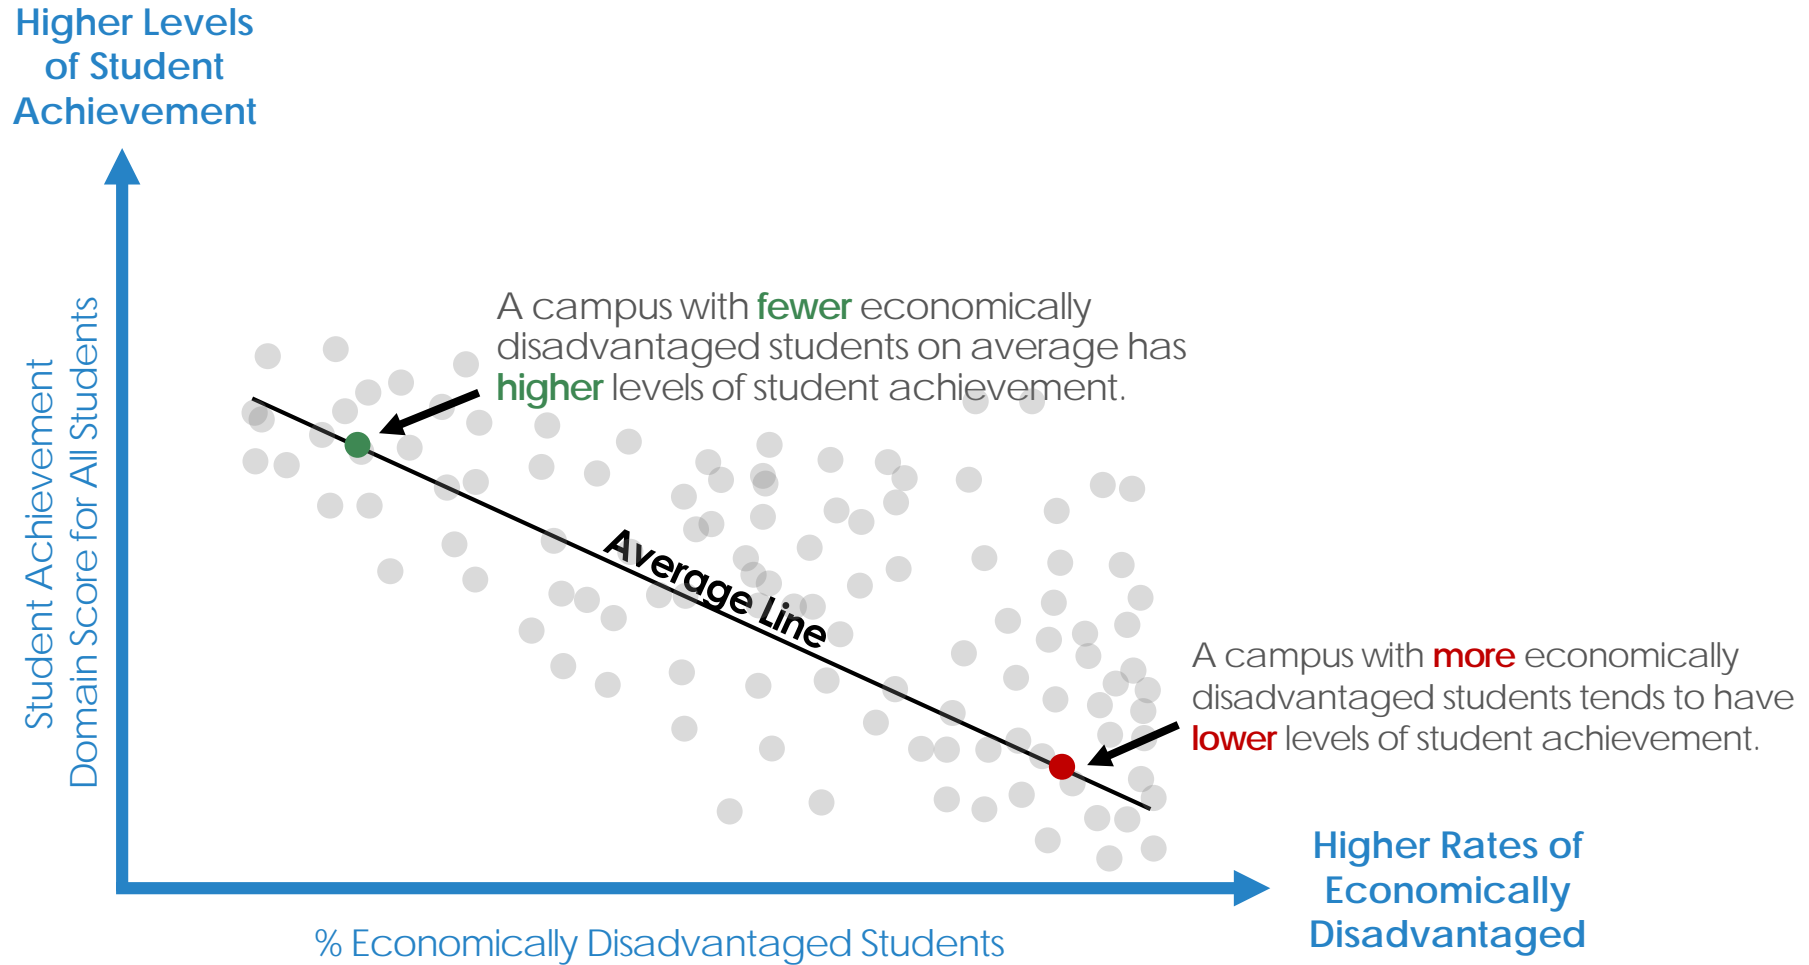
Higher Levels of Student Achievement

Student Achievement
Domain Score for All Students

A campus with fewer economically disadvantaged students on average has higher levels of student achievement.

Average Line

A campus with more economically disadvantaged students tends to have lower levels of student achievement.

Higher Rates of Economically Disadvantaged

% Economically Disadvantaged Students